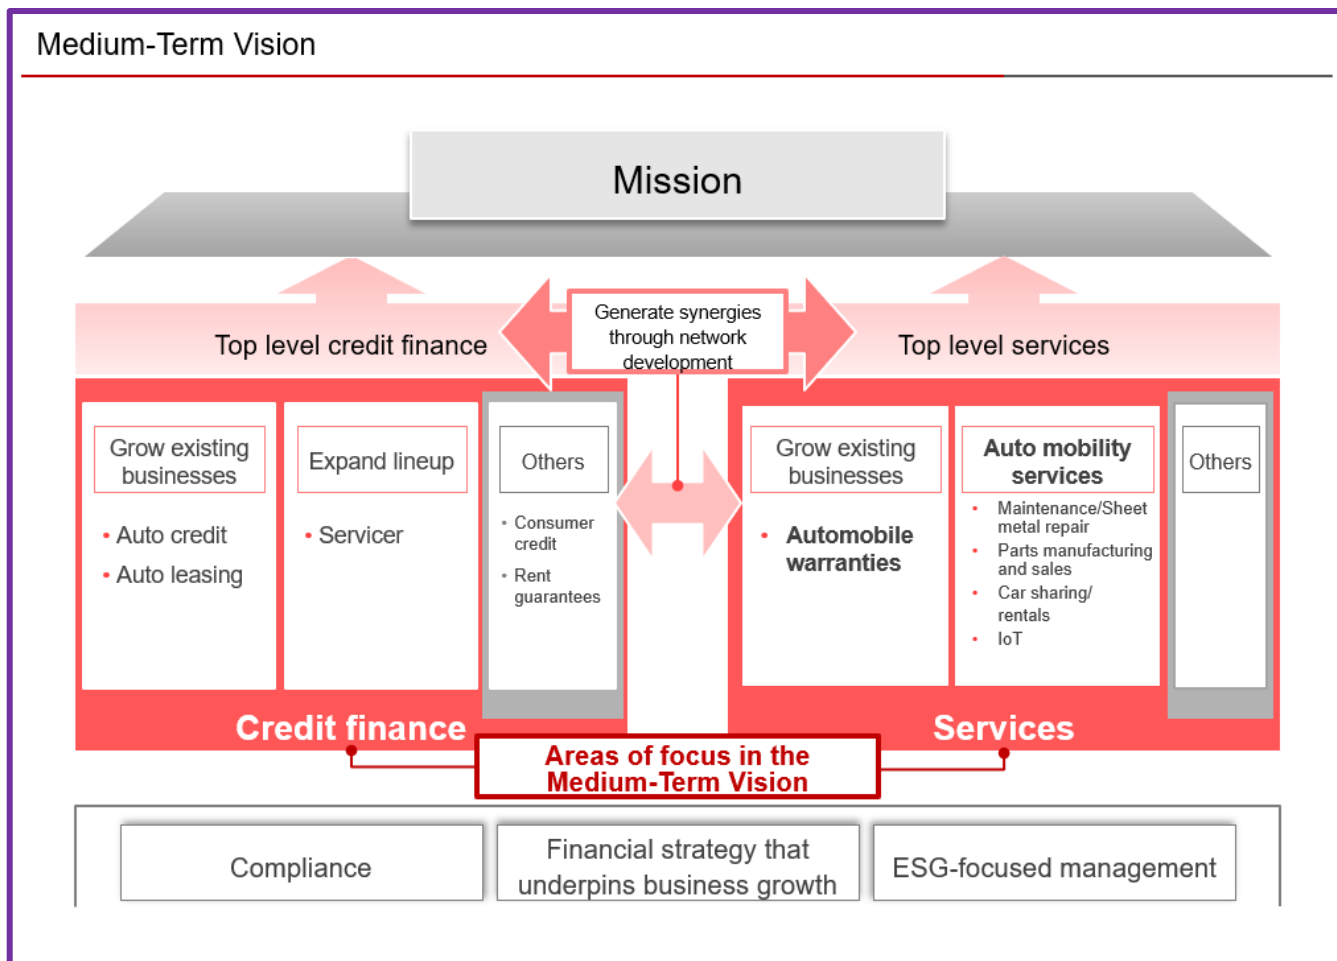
Medium-Term Vision

Mission

Top level credit finance

Generate synergies through network development

Top level services

Grow existing businesses

• Auto credit
• Auto leasing

Expand lineup

• Servicer

Others

• Consumer credit
• Rent guarantees

Grow existing businesses

• Automobile warranties

Auto mobility services

• Maintenance/Sheet metal repair
• Parts manufacturing and sales
• Car sharing/ rentals
• IoT

Others

Credit finance

Services

Areas of focus in the Medium-Term Vision

Compliance

Financial strategy that underpins business growth

ESG-focused management